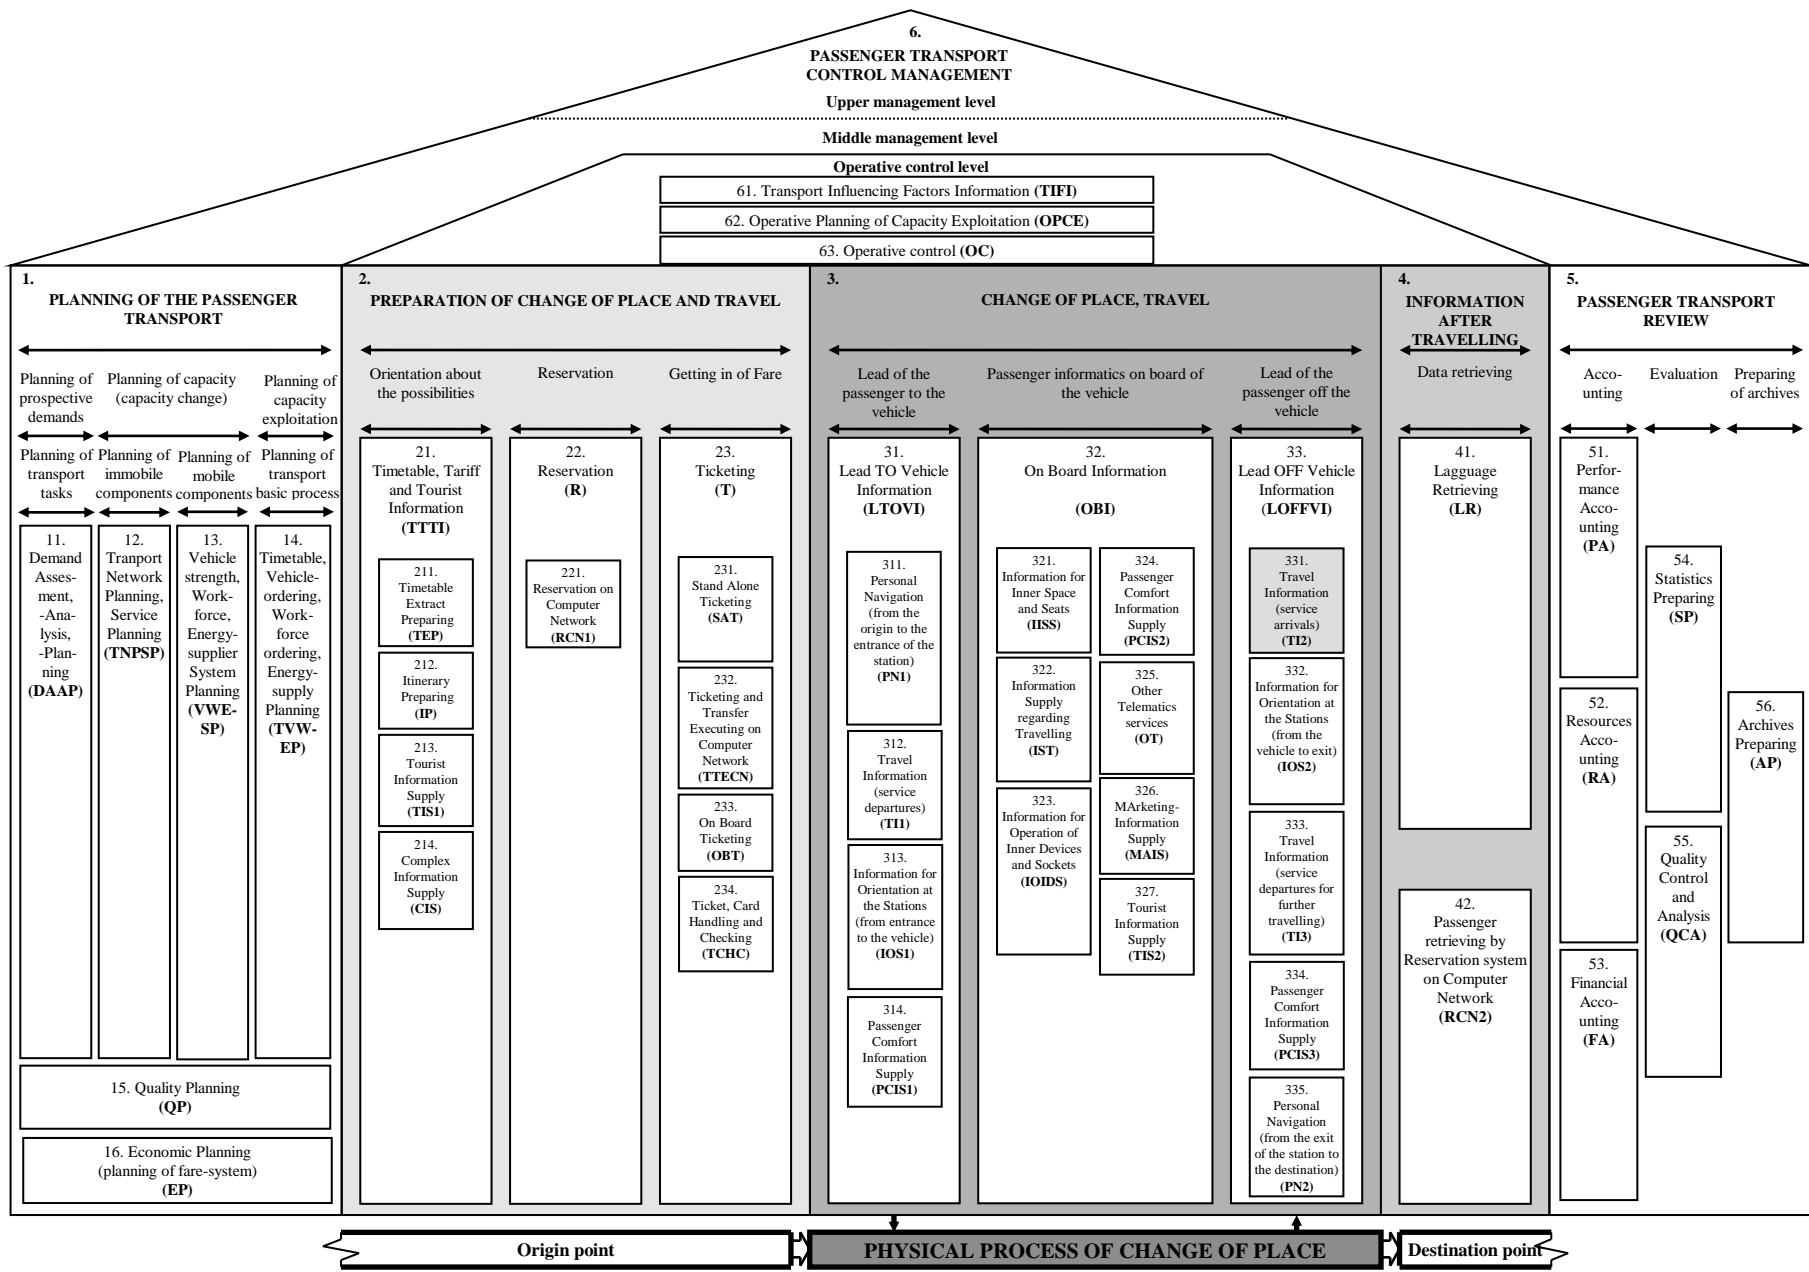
6.
PASSENGER TRANSPORT CONTROL MANAGEMENT

Upper management level

Middle management level

Operative control level

61. Transport Influencing Factors Information (TIFI)

62. Operative Planning of Capacity Exploitation (OPCE)

63. Operative control (OC)

1.
PLANNING OF THE PASSENGER TRANSPORT

Planning of prospective demands

Planning of capacity (capacity change)

Planning of capacity exploitation

Planning of transport tasks

Planning of immobile components

Planning of mobile components

Planning of transport basic process

11. Demand Assesment, -Analysis, -Planning (DAAP)

12. Tranport Network Planning, Service Planning (TNPSP)

13. Vehicle strength, Workforce, Energy-supplier System Planning (VWE-SP)

14. Timetable, Vehicle-ordering, Workforce ordering, Energy-supply Planning (TVW-EP)

15. Quality Planning (QP)

16. Economic Planning (planning of fare-system) (EP)

2.
PREPARATION OF CHANGE OF PLACE AND TRAVEL

Orientation about the possibilities

Reservation

Getting in of Fare

21. Timetable, Tariff and Tourist Information (TTTI)

211. Timetable Extract Preparing (TEP)

212. Itinerary Preparing (IP)

213. Tourist Information Supply (TIS1)

214. Complex Information Supply (CIS)

22. Reservation (R)

221. Reservation on Computer Network (RCN1)

23. Ticketing (T)

231. Stand Alone Ticketing (SAT)

232. Ticketing and Transfer Executing on Computer Network (TTECN)

233. On Board Ticketing (OBT)

234. Ticket, Card Handling and Checking (TCHC)

3.
CHANGE OF PLACE, TRAVEL

Lead of the passenger to the vehicle

Passenger informatics on board of the vehicle

Lead of the passenger off the vehicle

31. Lead TO Vehicle Information (LTOVI)

311. Personal Navigation (from the origin to the entrance of the station) (PN1)

312. Travel Information (service departures) (TI1)

313. Information for Orientation at the Stations (from entrance to the vehicle) (IOS1)

314. Passenger Comfort Information Supply (PCIS1)

32. On Board Information (OBI)

321. Information for Inner Space and Seats (IISS)

322. Information Supply regarding Travelling (IST)

323. Information for Operation of Inner Devices and Sockets (IOIDS)

324. Passenger Comfort Information Supply (PCIS2)

325. Other Telematics services (OT)

326. MArketing-Information Supply (MAIS)

327. Tourist Information Supply (TIS2)

33. Lead OFF Vehicle Information (LOFFVI)

331. Travel Information (service arrivals) (TI2)

332. Information for Orientation at the Stations (from the vehicle to exit) (IOS2)

333. Travel Information (service departures for further travelling) (TI3)

334. Passenger Comfort Information Supply (PCIS3)

335. Personal Navigation (from the exit of the station to the destination) (PN2)

4.
INFORMATION AFTER TRAVELLING

Data retrieving

41. Lagguage Retrieving (LR)

42. Passenger retrieving by Reservation system on Computer Network (RCN2)

5.
PASSENGER TRANSPORT REVIEW

Accounting

Evaluation

Preparing of archives

51. Performance Accounting (PA)

52. Resources Accounting (RA)

53. Financial Accounting (FA)

54. Statistics Preparing (SP)

55. Quality Control and Analysis (QCA)

56. Archives Preparing (AP)

Origin point

PHYSICAL PROCESS OF CHANGE OF PLACE

Destination point